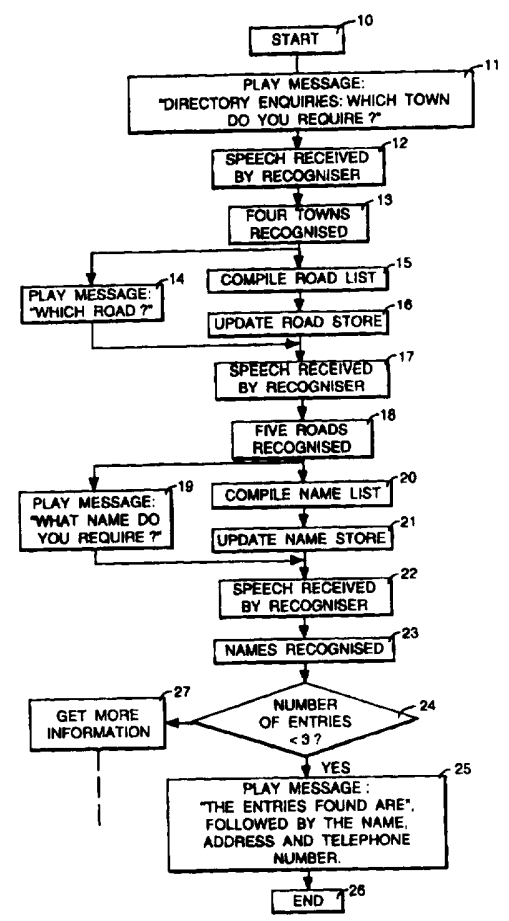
START 10

PLAY MESSAGE: "DIRECTORY ENQUIRIES: WHICH TOWN DO YOU REQUIRE ?" 11

SPEECH RECEIVED BY RECOGNISER 12

FOUR TOWNS RECOGNISED 13

PLAY MESSAGE: "WHICH ROAD ?" 14

COMPILE ROAD LIST 15

UPDATE ROAD STORE 16

SPEECH RECEIVED BY RECOGNISER 17

FIVE ROADS RECOGNISED 18

PLAY MESSAGE: "WHAT NAME DO YOU REQUIRE ?" 19

COMPILE NAME LIST 20

UPDATE NAME STORE 21

SPEECH RECEIVED BY RECOGNISER 22

NAMES RECOGNISED 23

NUMBER OF ENTRIES <3 ? 24

GET MORE INFORMATION 27

YES

PLAY MESSAGE : "THE ENTRIES FOUND ARE", FOLLOWED BY THE NAME, ADDRESS AND TELEPHONE NUMBER. 25

END 26